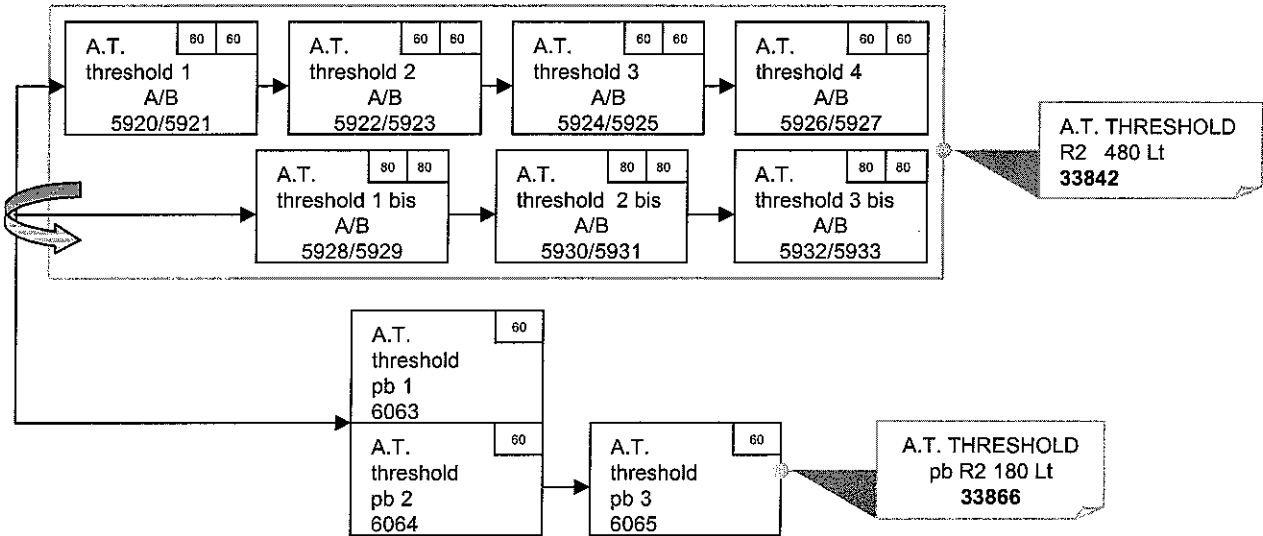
A.T. 60 60
threshold 1
A/B
5920/5921

A.T. 60 60
threshold 2
A/B
5922/5923

A.T. 60 60
threshold 3
A/B
5924/5925

A.T. 60 60
threshold 4
A/B
5926/5927

A.T. 80 80
threshold 1 bis
A/B
5928/5929

A.T. 80 80
threshold 2 bis
A/B
5930/5931

A.T. 80 80
threshold 3 bis
A/B
5932/5933

A.T. THRESHOLD
R2 480 Lt
**33842**

A.T. 60
threshold
pb 1
6063

A.T. 60
threshold
pb 2
6064

A.T. 60
threshold
pb 3
6065

A.T. THRESHOLD
pb R2 180 Lt
**33866**